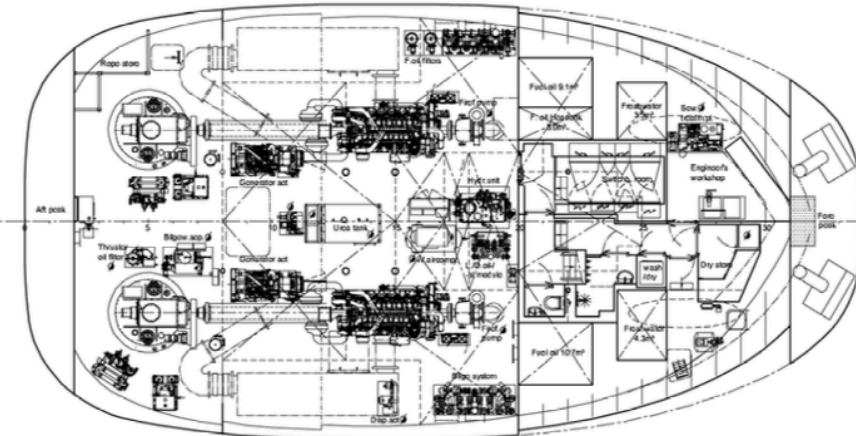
Rope store

Fuel filters

Fuel pump

Fuel oil 9.1m³

Fuel oil day tank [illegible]

Freshwater 3.5m³

Sewage treatment

Engineer's workshop

Generator set

Aft peak

Thruster oil filter

Bilge water sep

Urea tank

Hyd unit

Switchboard room

Fore peak

Dry store

Wash hbv

Generator set

Fuel pump

Fuel oil 10.1m³

Freshwater 4.3m³

Bilge system

Disp set

5

10

15

20

25

30